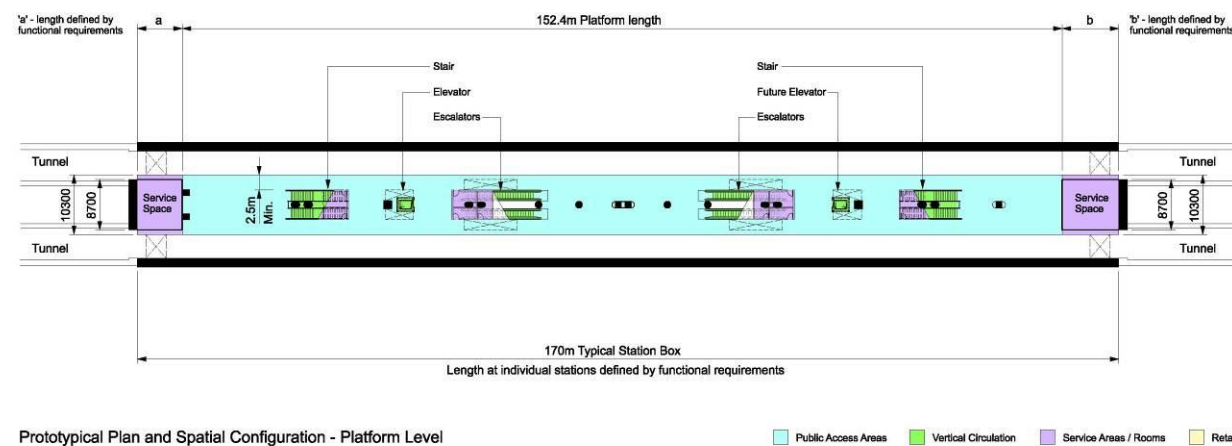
'a' - length defined by functional requirements

a

152.4m Platform length

b

'b' - length defined by functional requirements

Stair

Elevator

Escalators

Stair

Future Elevator

Escalators

Tunnel

Tunnel

10300

8700

Service Space

2.5m Min.

Service Space

8700

10300

Tunnel

Tunnel

170m Typical Station Box

Length at individual stations defined by functional requirements

Prototypical Plan and Spatial Configuration - Platform Level

Public Access Areas

Vertical Circulation

Service Areas / Rooms

Reta